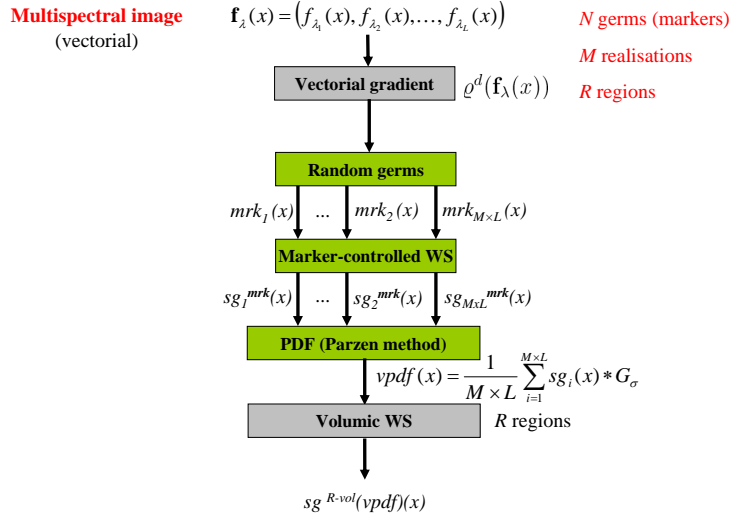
Multispectral image
(vectorial)

$\mathbf{f}_{\lambda}(x) = \left(f_{\lambda_1}(x), f_{\lambda_2}(x), \ldots, f_{\lambda_L}(x)\right)$

*N* germs (markers)

*M* realisations

*R* regions

Vectorial gradient

$\varrho^d(\mathbf{f}_\lambda(x))$

Random germs

$mrk_1(x)$ ... $mrk_2(x)$ $mrk_{M\times L}(x)$

Marker-controlled WS

$sg_1^{mrk}(x)$ ... $sg_2^{mrk}(x)$ $sg_{MxL}^{mrk}(x)$

PDF (Parzen method)

$vpdf(x) = \frac{1}{M \times L} \sum_{i=1}^{M\times L} sg_i(x) * G_\sigma$

Volumic WS

*R* regions

$sg^{R\text{-}vol}(vpdf)(x)$